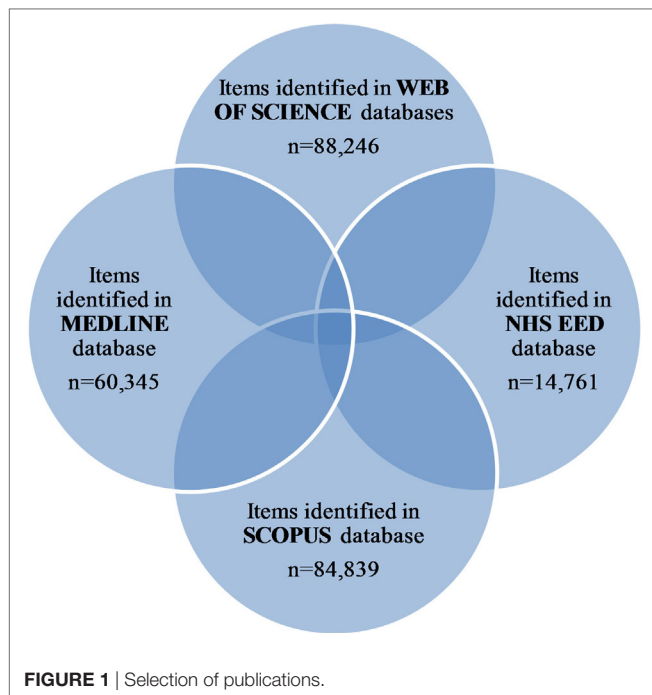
Items identified in **WEB OF SCIENCE** databases
n=88,246

Items identified in **MEDLINE** database
n=60,345

Items identified in **NHS EED** database
n=14,761

Items identified in **SCOPUS** database
n=84,839

**FIGURE 1** | Selection of publications.